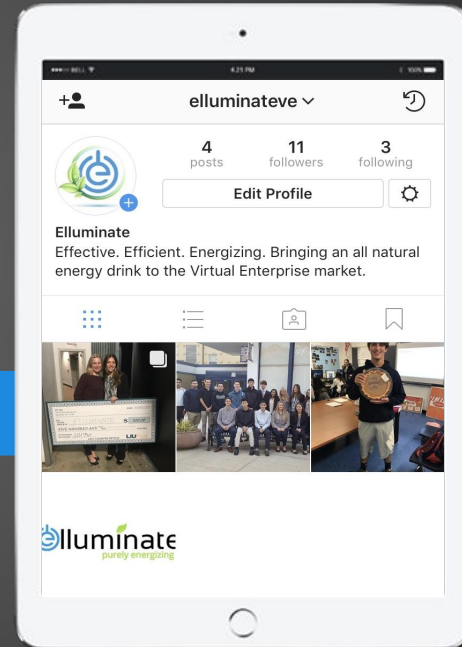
BELL
4:21 PM
100%

elluminateve

4 posts
11 followers
3 following

Edit Profile

Elluminate
Effective. Efficient. Energizing. Bringing an all natural energy drink to the Virtual Enterprise market.

LIU

elluminate
purely energizing